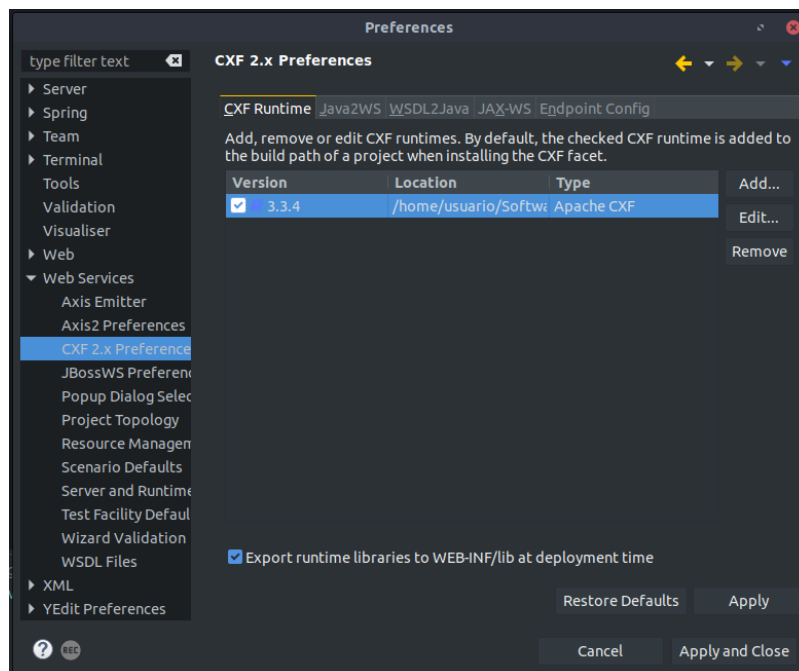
Preferences

type filter text

Server
Spring
Team
Terminal
Tools
Validation
Visualiser
Web
Web Services
Axis Emitter
Axis2 Preferences
CXF 2.x Preference
JBossWS Preferenc
Popup Dialog Selec
Project Topology
Resource Managem
Scenario Defaults
Server and Runtime
Test Facility Defaul
Wizard Validation
WSDL Files
XML
YEdit Preferences

CXF 2.x Preferences

CXF Runtime | Java2WS | WSDL2Java | JAX-WS | Endpoint Config

Add, remove or edit CXF runtimes. By default, the checked CXF runtime is added to the build path of a project when installing the CXF facet.

| Version | Location | Type |
|---|---|---|
| 3.3.4 | /home/usuario/Softwa | Apache CXF |

Add...
Edit...
Remove

Export runtime libraries to WEB-INF/lib at deployment time

Restore Defaults
Apply

Cancel
Apply and Close